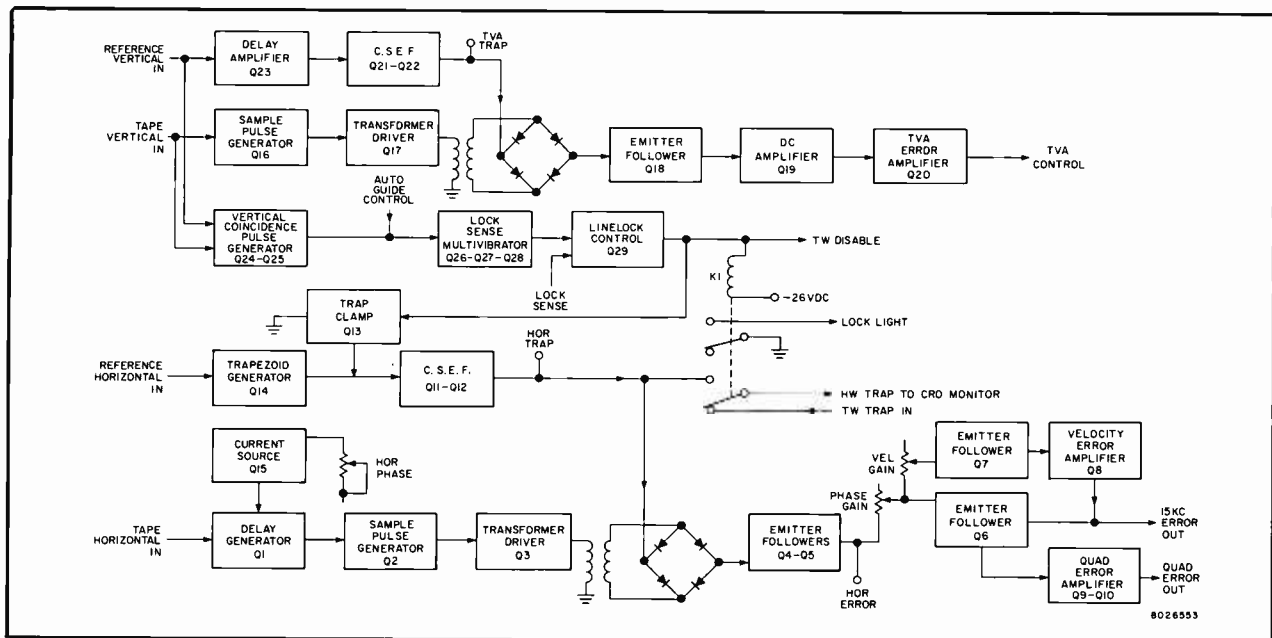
REFERENCE VERTICAL IN

DELAY AMPLIFIER Q23

C.S.E.F Q21-Q22

TVA TRAP

TAPE VERTICAL IN

SAMPLE PULSE GENERATOR Q16

TRANSFORMER DRIVER Q17

EMITTER FOLLOWER Q18

DC AMPLIFIER Q19

TVA ERROR AMPLIFIER Q20

TVA CONTROL

AUTO GUIDE CONTROL

VERTICAL COINCIDENCE PULSE GENERATOR Q24-Q25

LOCK SENSE MULTIVIBRATOR Q26-Q27-Q28

LINELOCK CONTROL Q29

TW DISABLE

K1

LOCK SENSE

-26VDC

TRAP CLAMP Q13

LOCK LIGHT

HOR TRAP

REFERENCE HORIZONTAL IN

TRAPEZOID GENERATOR Q14

C.S.E.F. Q11-Q12

HW TRAP TO CRO MONITOR

TW TRAP IN

CURRENT SOURCE Q15

HOR PHASE

EMITTER FOLLOWER Q7

VELOCITY ERROR AMPLIFIER Q8

VEL GAIN

PHASE GAIN

TAPE HORIZONTAL IN

DELAY GENERATOR Q1

SAMPLE PULSE GENERATOR Q2

TRANSFORMER DRIVER Q3

EMITTER FOLLOWERS Q4-Q5

EMITTER FOLLOWER Q6

15KC ERROR OUT

HOR ERROR

QUAD ERROR AMPLIFIER Q9-Q10

QUAD ERROR OUT

8026553